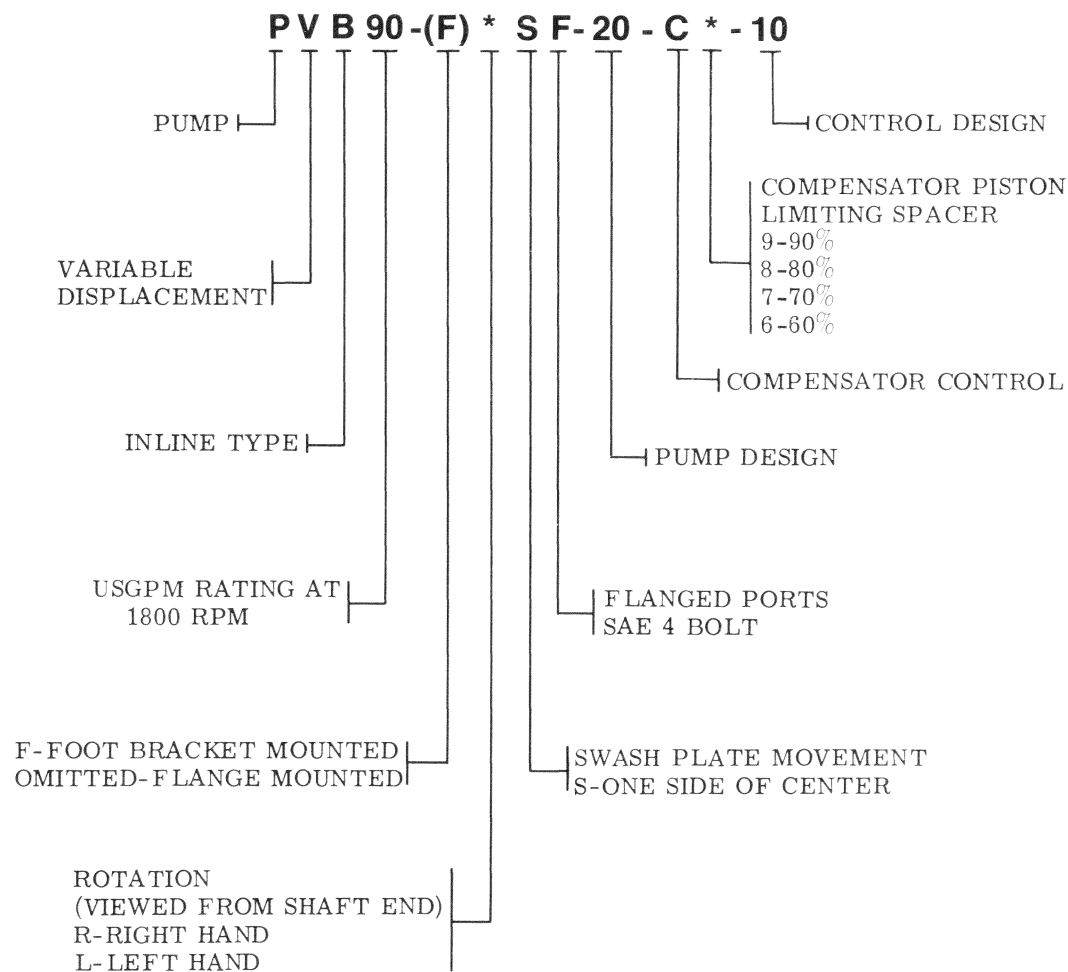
P V B 90 -(F) * S F- 20 - C * - 10

PUMP

VARIABLE DISPLACEMENT

INLINE TYPE

USGPM RATING AT 1800 RPM

F-FOOT BRACKET MOUNTED
OMITTED-FLANGE MOUNTED

ROTATION
(VIEWED FROM SHAFT END)
R-RIGHT HAND
L-LEFT HAND

CONTROL DESIGN

COMPENSATOR PISTON
LIMITING SPACER
9-90%
8-80%
7-70%
6-60%

COMPENSATOR CONTROL

PUMP DESIGN

FLANGED PORTS
SAE 4 BOLT

SWASH PLATE MOVEMENT
S-ONE SIDE OF CENTER